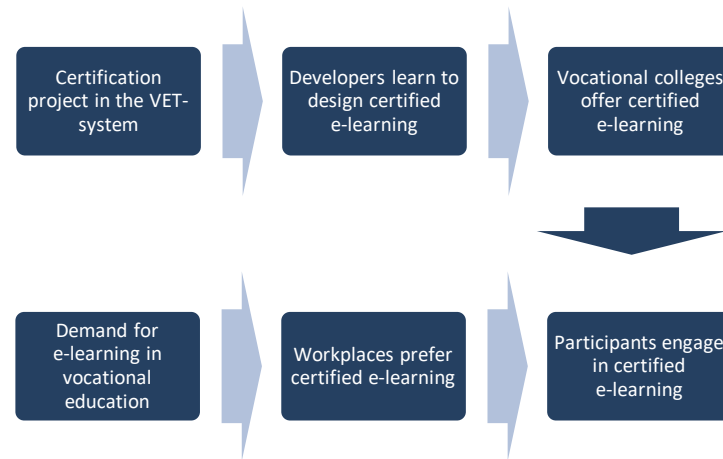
Certification project in the VET-system

Developers learn to design certified e-learning

Vocational colleges offer certified e-learning

Demand for e-learning in vocational education

Workplaces prefer certified e-learning

Participants engage in certified e-learning